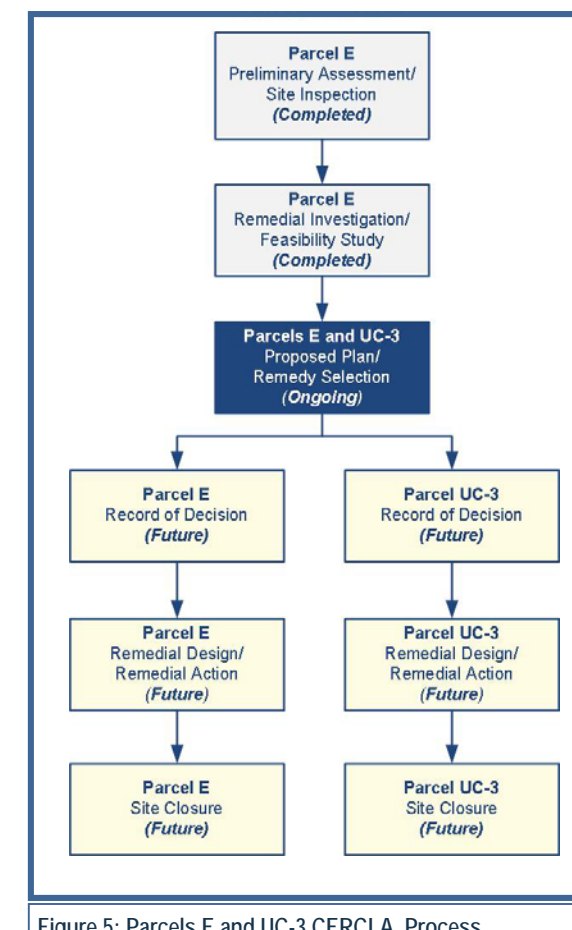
Parcel E
Preliminary Assessment/
Site Inspection
(Completed)

Parcel E
Remedial Investigation/
Feasibility Study
(Completed)

Parcels E and UC-3
Proposed Plan/
Remedy Selection
(Ongoing)

Parcel E
Record of Decision
(Future)

Parcel UC-3
Record of Decision
(Future)

Parcel E
Remedial Design/
Remedial Action
(Future)

Parcel UC-3
Remedial Design/
Remedial Action
(Future)

Parcel E
Site Closure
(Future)

Parcel UC-3
Site Closure
(Future)

Figure 5: Parcels E and UC-3 CERCLA Process